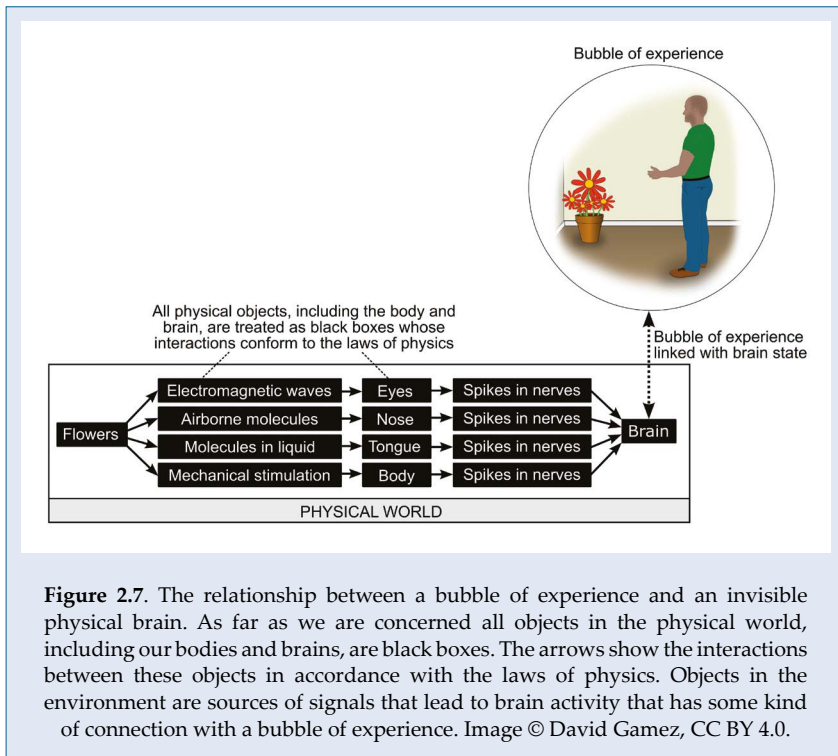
Bubble of experience

All physical objects, including the body and brain, are treated as black boxes whose interactions conform to the laws of physics

Bubble of experience linked with brain state

Flowers

Electromagnetic waves

Eyes

Spikes in nerves

Airborne molecules

Nose

Spikes in nerves

Molecules in liquid

Tongue

Spikes in nerves

Mechanical stimulation

Body

Spikes in nerves

Brain

PHYSICAL WORLD

**Figure 2.7**. The relationship between a bubble of experience and an invisible physical brain. As far as we are concerned all objects in the physical world, including our bodies and brains, are black boxes. The arrows show the interactions between these objects in accordance with the laws of physics. Objects in the environment are sources of signals that lead to brain activity that has some kind of connection with a bubble of experience. Image © David Gamez, CC BY 4.0.